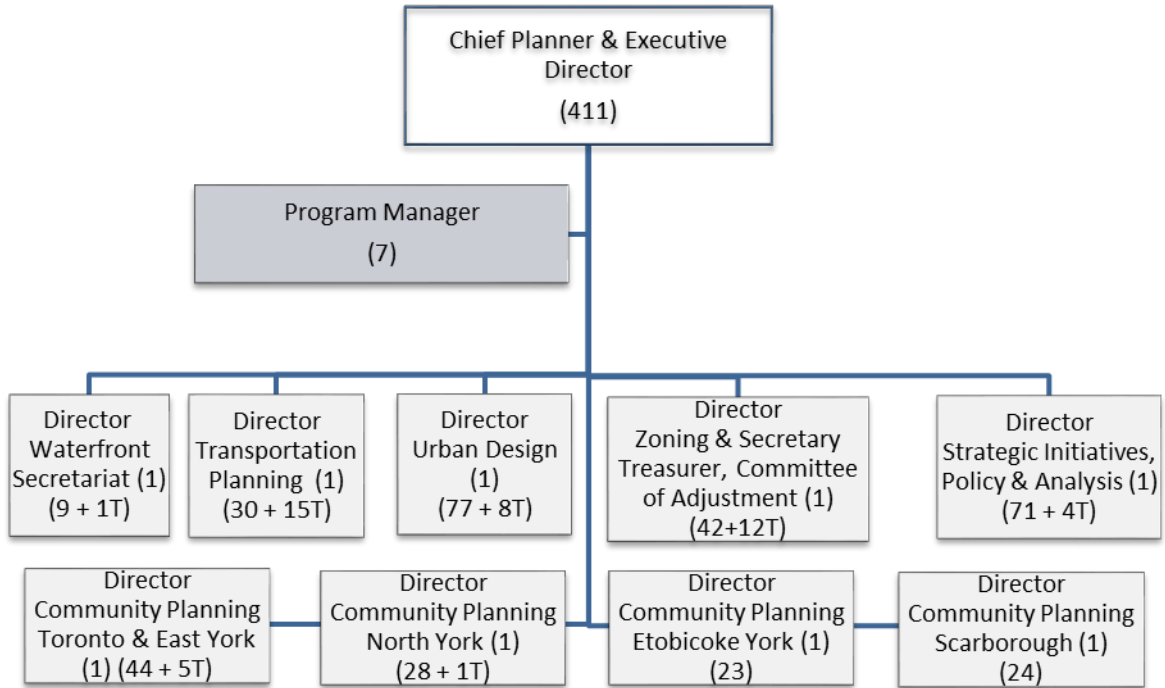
Chief Planner & Executive Director
(411)

Program Manager
(7)

Director
Waterfront Secretariat (1)
(9 + 1T)

Director
Transportation Planning (1)
(30 + 15T)

Director
Urban Design
(1)
(77 + 8T)

Director
Zoning & Secretary Treasurer, Committee of Adjustment (1)
(42+12T)

Director
Strategic Initiatives, Policy & Analysis (1)
(71 + 4T)

Director
Community Planning Toronto & East York
(1) (44 + 5T)

Director
Community Planning North York (1)
(28 + 1T)

Director
Community Planning Etobicoke York (1)
(23)

Director
Community Planning Scarborough (1)
(24)